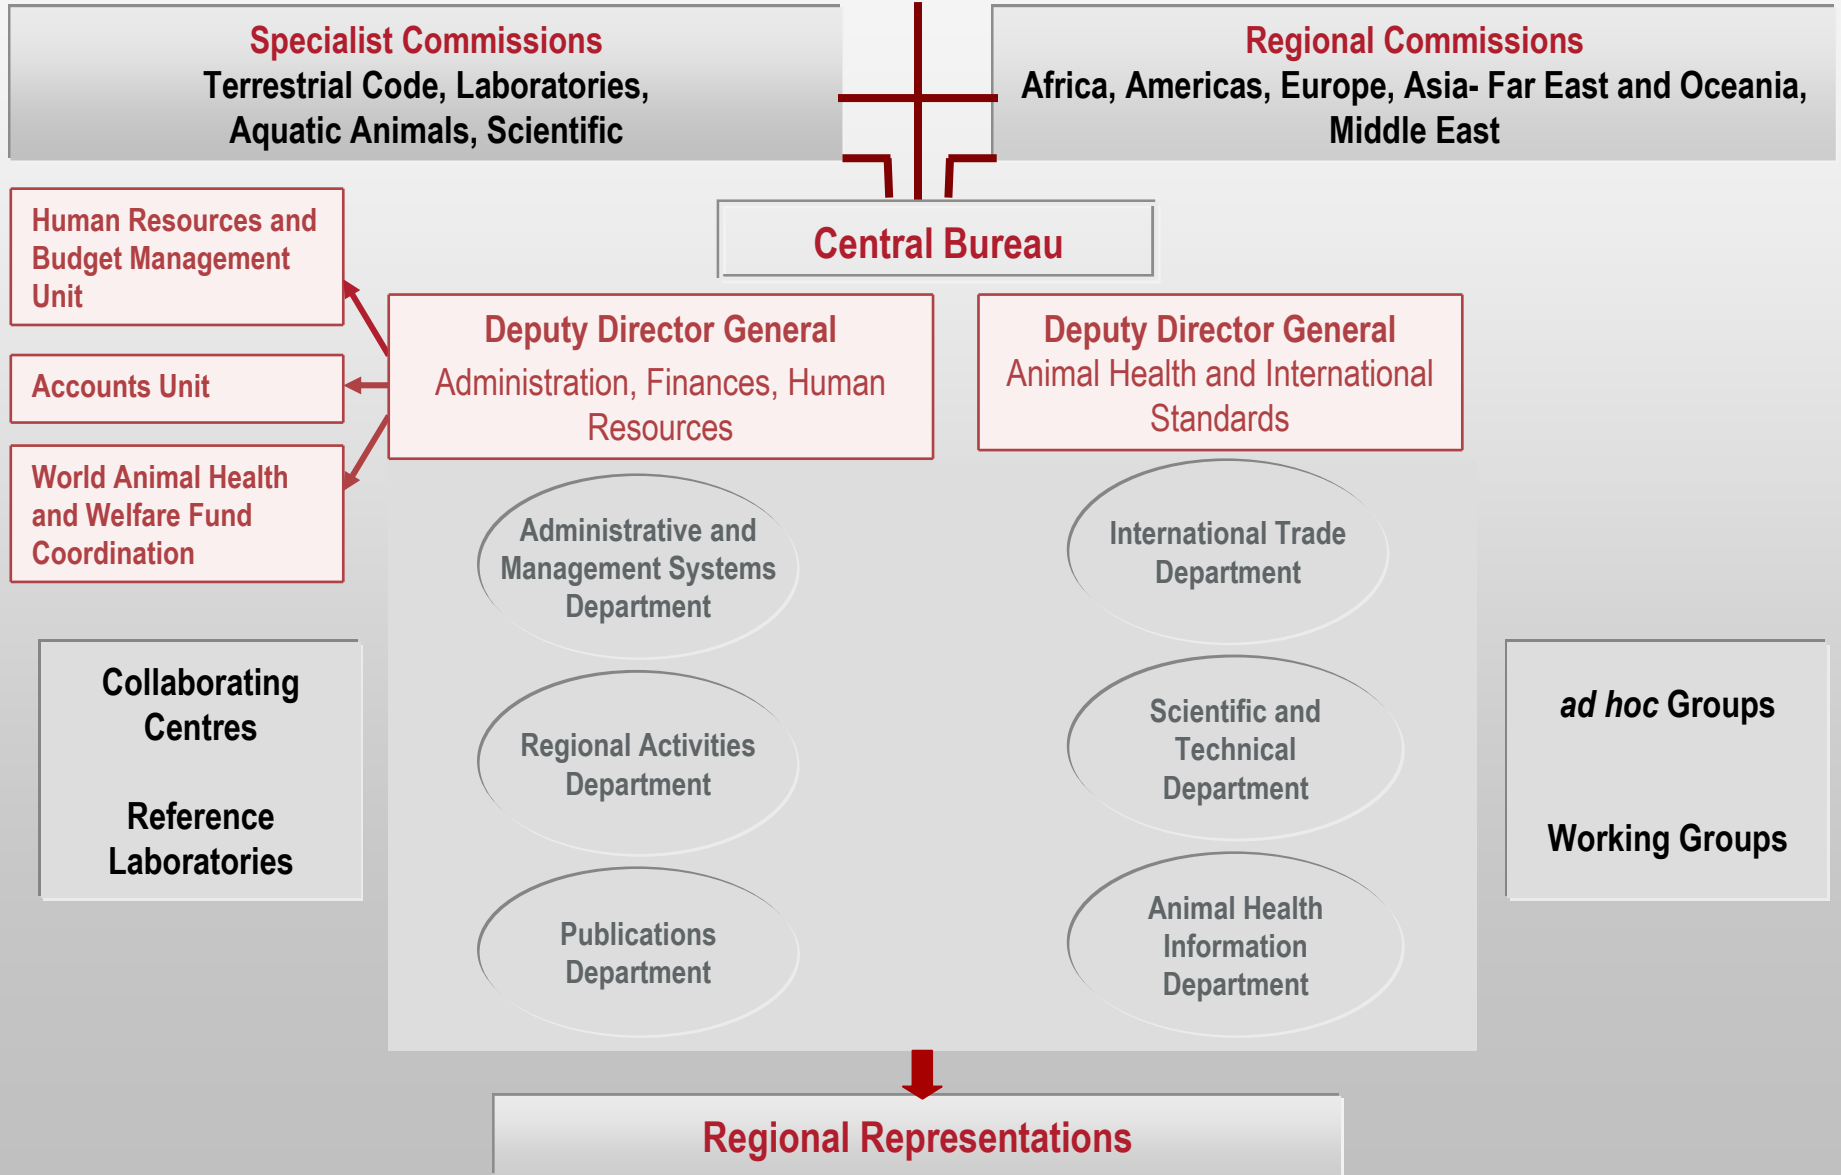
Specialist Commissions
Terrestrial Code, Laboratories, Aquatic Animals, Scientific

Regional Commissions
Africa, Americas, Europe, Asia- Far East and Oceania, Middle East

Central Bureau

Human Resources and Budget Management Unit

Accounts Unit

World Animal Health and Welfare Fund Coordination

Deputy Director General
Administration, Finances, Human Resources

Deputy Director General
Animal Health and International Standards

Administrative and Management Systems Department

Regional Activities Department

Publications Department

International Trade Department

Scientific and Technical Department

Animal Health Information Department

Collaborating Centres

Reference Laboratories

*ad hoc* Groups

Working Groups

Regional Representations